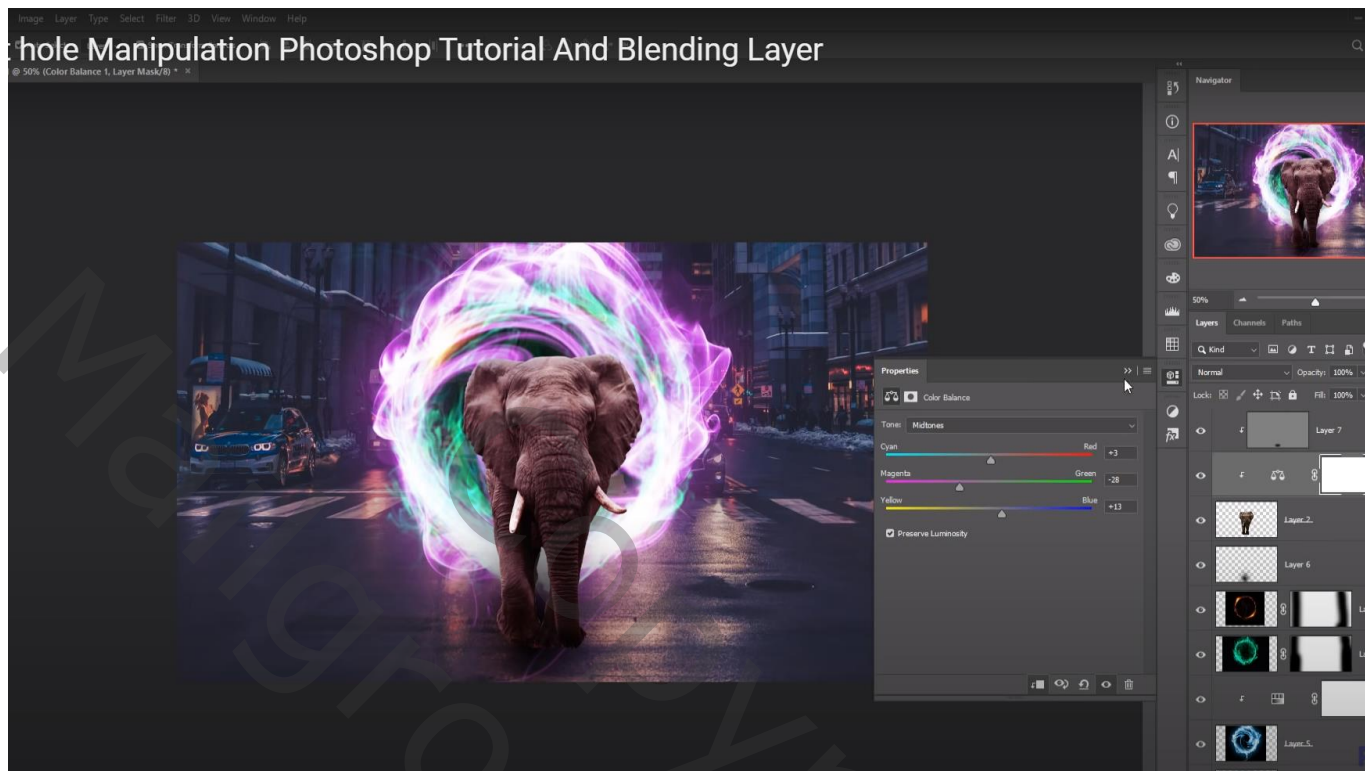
Image Layer Type Select Filter 3D View Window Help

hole Manipulation Photoshop Tutorial And Blending Layer

@ 50% (Color Balance 1, Layer Mask/8) * ×

Navigator

50%

Layers Channels Paths

Q Kind

Normal Opacity: 100%

Lock: Fill: 100%

Layer 7

Layer 2

Layer 6

Layer 5

Properties

Color Balance

Tone: Midtones

Cyan Red +3

Magenta Green -28

Yellow Blue +13

Preserve Luminosity